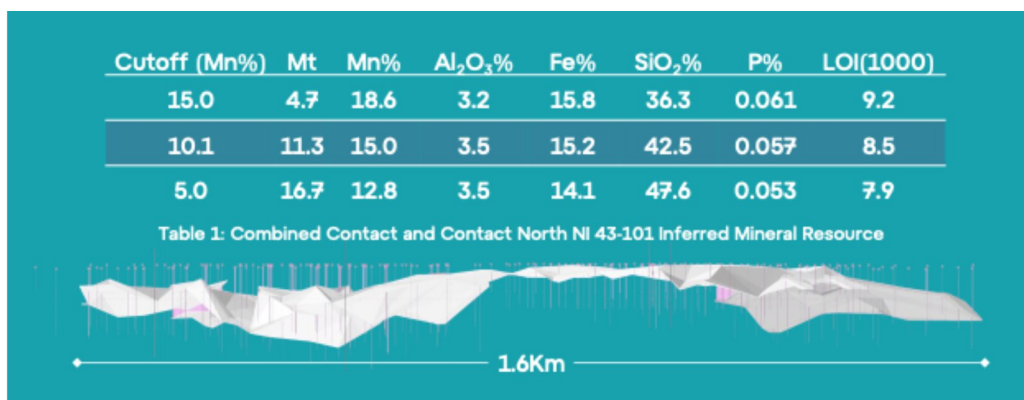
| Cutoff (Mn%) | Mt | Mn% | $Al_2O_3$% | Fe% | $SiO_2$% | P% | LOI(1000) |
|---|---|---|---|---|---|---|---|
| 15.0 | 4.7 | 18.6 | 3.2 | 15.8 | 36.3 | 0.061 | 9.2 |
| 10.1 | 11.3 | 15.0 | 3.5 | 15.2 | 42.5 | 0.057 | 8.5 |
| 5.0 | 16.7 | 12.8 | 3.5 | 14.1 | 47.6 | 0.053 | 7.9 |

Table 1: Combined Contact and Contact North NI 43-101 Inferred Mineral Resource

1.6Km